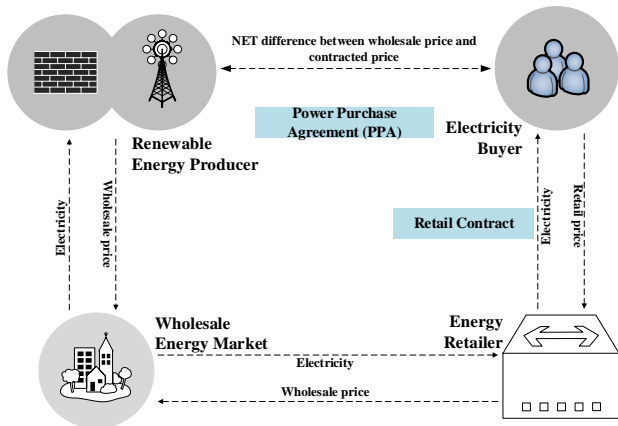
NET difference between wholesale price and contracted price

Power Purchase Agreement (PPA)

Renewable Energy Producer

Electricity Buyer

Electricity

Wholesale price

Retail Contract

Electricity

Retail price

Wholesale Energy Market

Energy Retailer

Electricity

Wholesale price